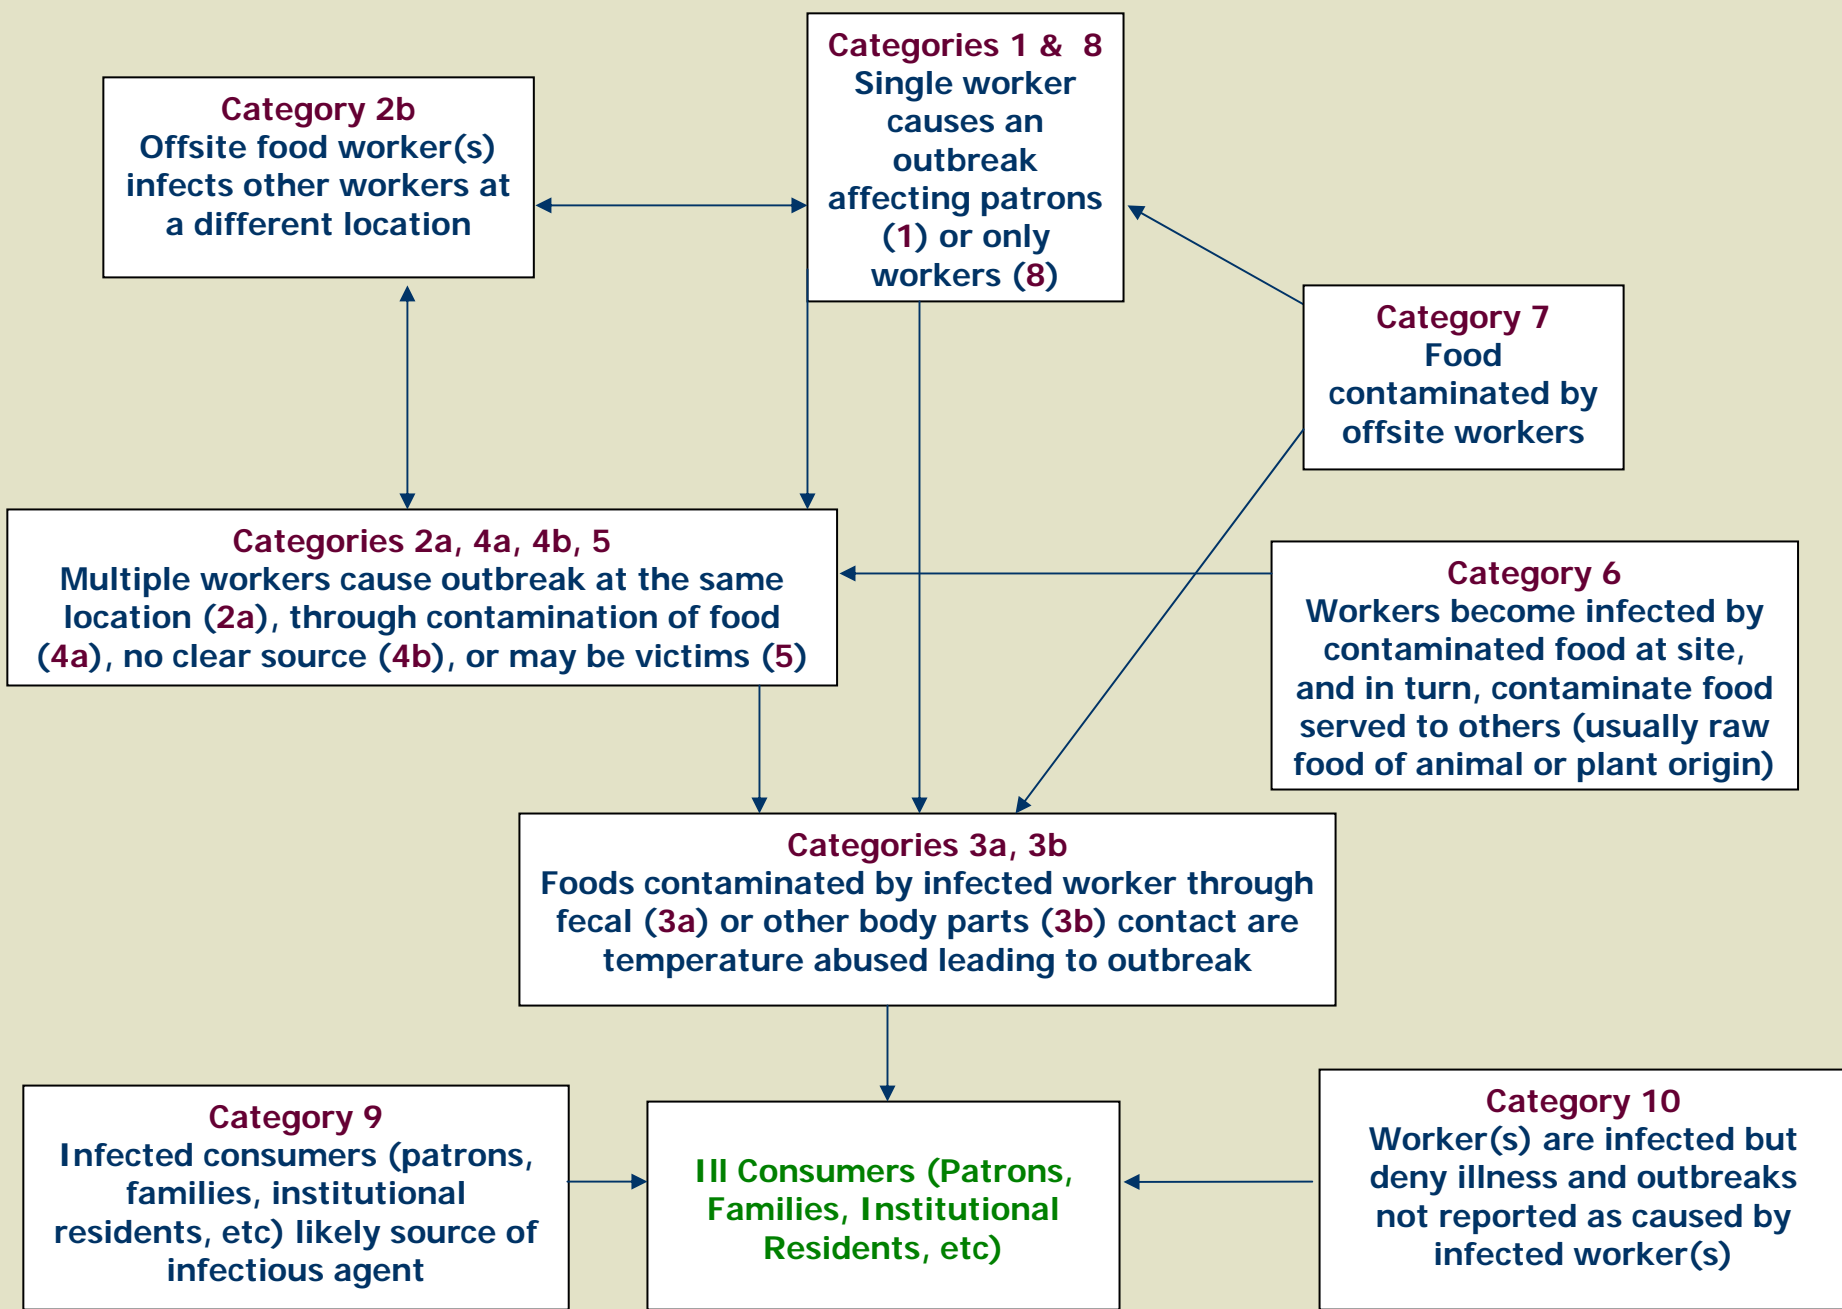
Category 2b
Offsite food worker(s) infects other workers at a different location

Categories 1 & 8
Single worker causes an outbreak affecting patrons (1) or only workers (8)

Category 7
Food contaminated by offsite workers

Categories 2a, 4a, 4b, 5
Multiple workers cause outbreak at the same location (2a), through contamination of food (4a), no clear source (4b), or may be victims (5)

Category 6
Workers become infected by contaminated food at site, and in turn, contaminate food served to others (usually raw food of animal or plant origin)

Categories 3a, 3b
Foods contaminated by infected worker through fecal (3a) or other body parts (3b) contact are temperature abused leading to outbreak

Category 9
Infected consumers (patrons, families, institutional residents, etc) likely source of infectious agent

Ill Consumers (Patrons, Families, Institutional Residents, etc)

Category 10
Worker(s) are infected but deny illness and outbreaks not reported as caused by infected worker(s)